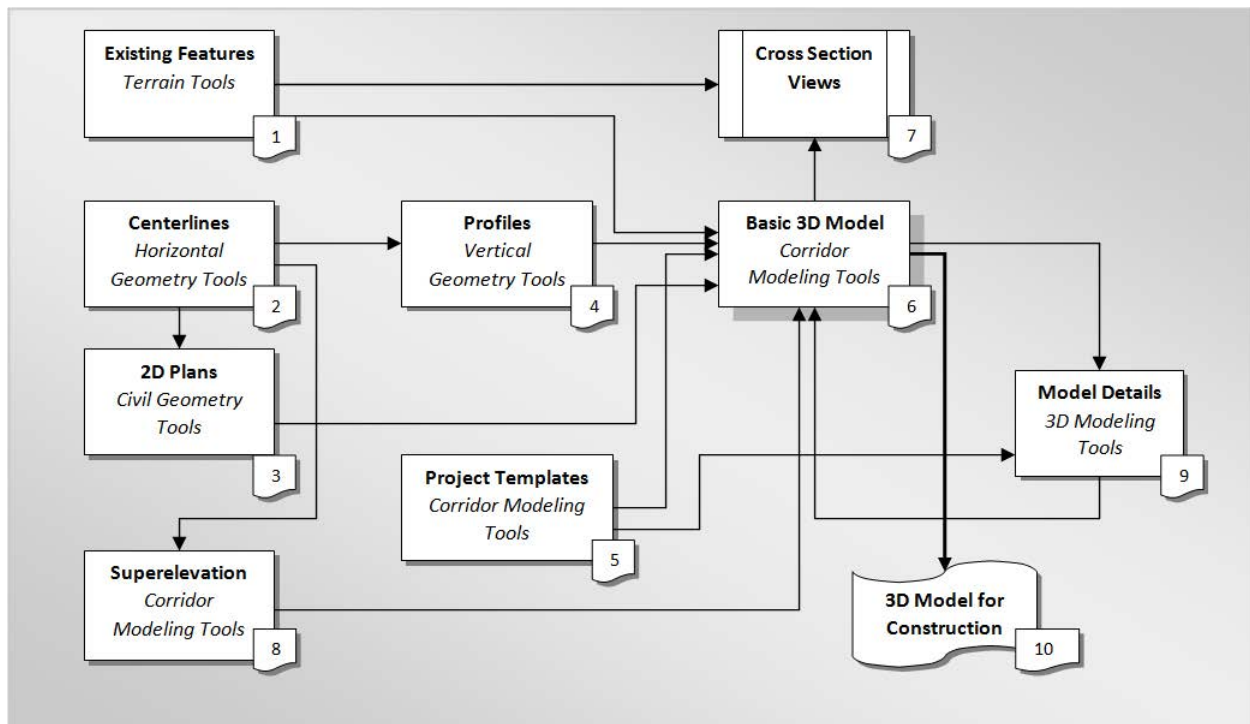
Existing Features
Terrain Tools
1

Cross Section Views
7

Centerlines
Horizontal Geometry Tools
2

Profiles
Vertical Geometry Tools
4

Basic 3D Model
Corridor Modeling Tools
6

2D Plans
Civil Geometry Tools
3

Model Details
3D Modeling Tools
9

Project Templates
Corridor Modeling Tools
5

Superelevation
Corridor Modeling Tools
8

3D Model for Construction
10